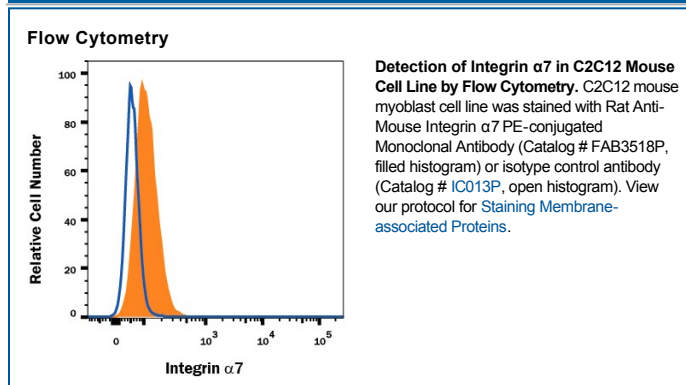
Flow Cytometry

Relative Cell Number

100

80

60

40

20

0

0

$10^3$

$10^4$

$10^5$

Integrin α7

**Detection of Integrin α7 in C2C12 Mouse Cell Line by Flow Cytometry.** C2C12 mouse myoblast cell line was stained with Rat Anti-Mouse Integrin α7 PE-conjugated Monoclonal Antibody (Catalog # FAB3518P, filled histogram) or isotype control antibody (Catalog # IC013P, open histogram). View our protocol for Staining Membrane-associated Proteins.